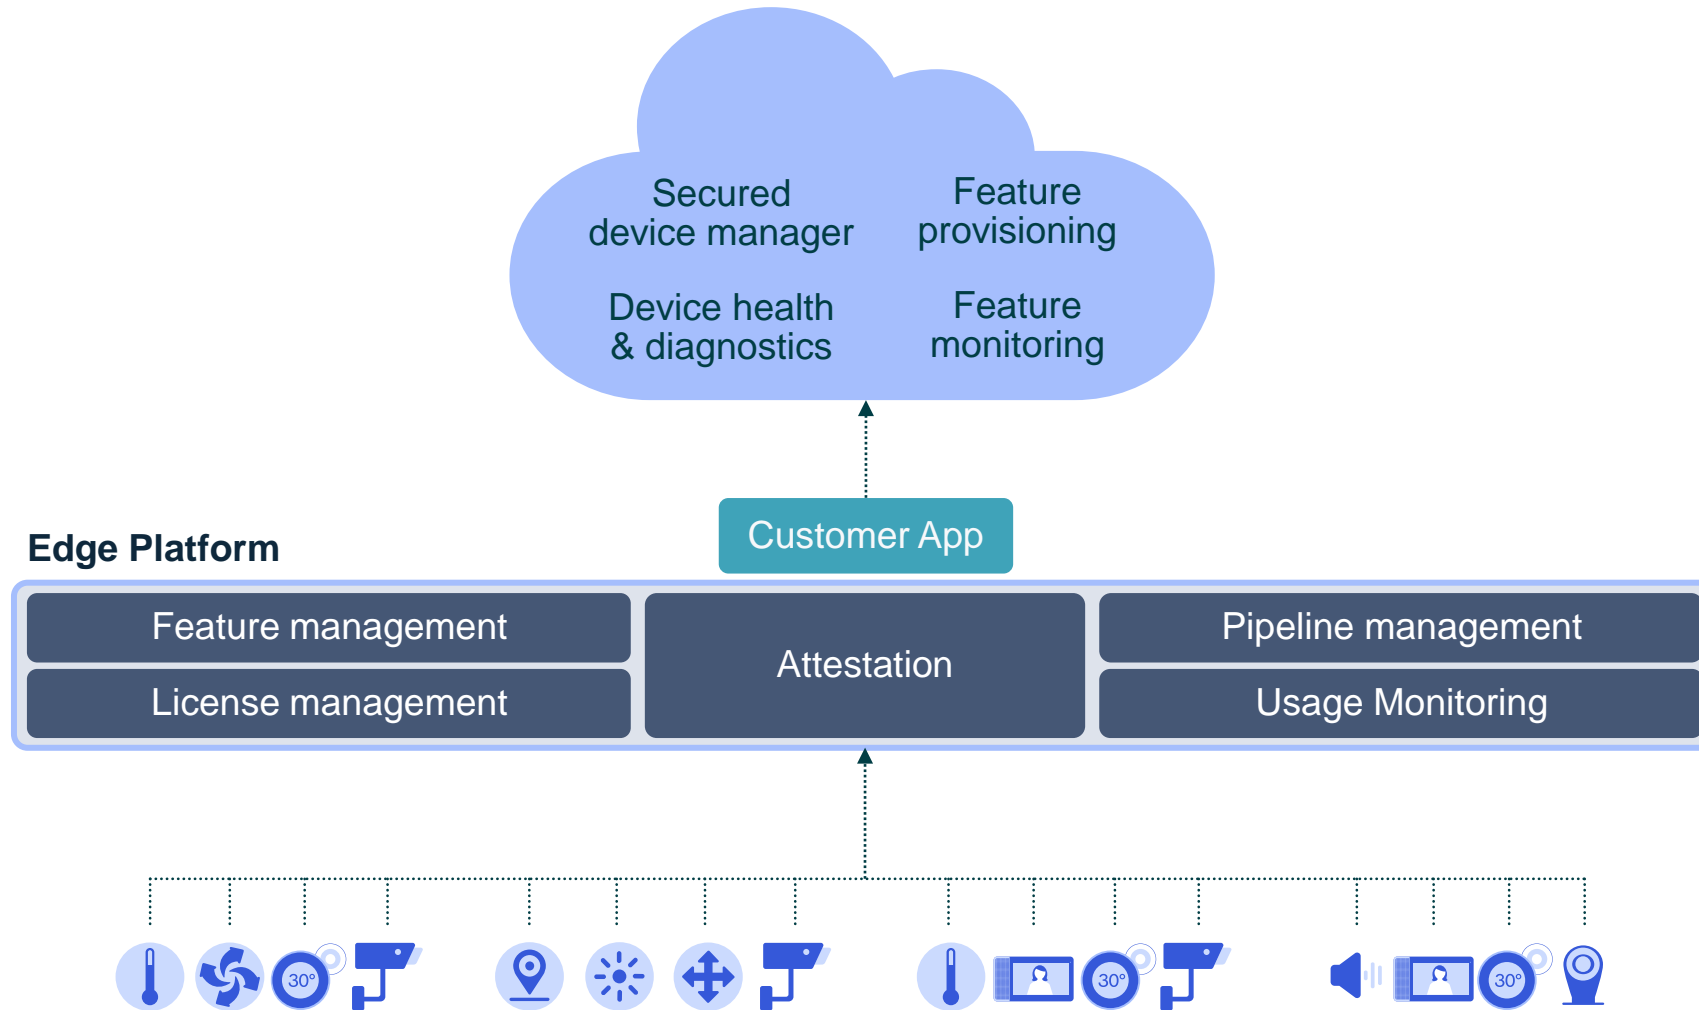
Secured device manager

Feature provisioning

Device health & diagnostics

Feature monitoring

Customer App

Edge Platform

Feature management

License management

Attestation

Pipeline management

Usage Monitoring

30°

30°

30°